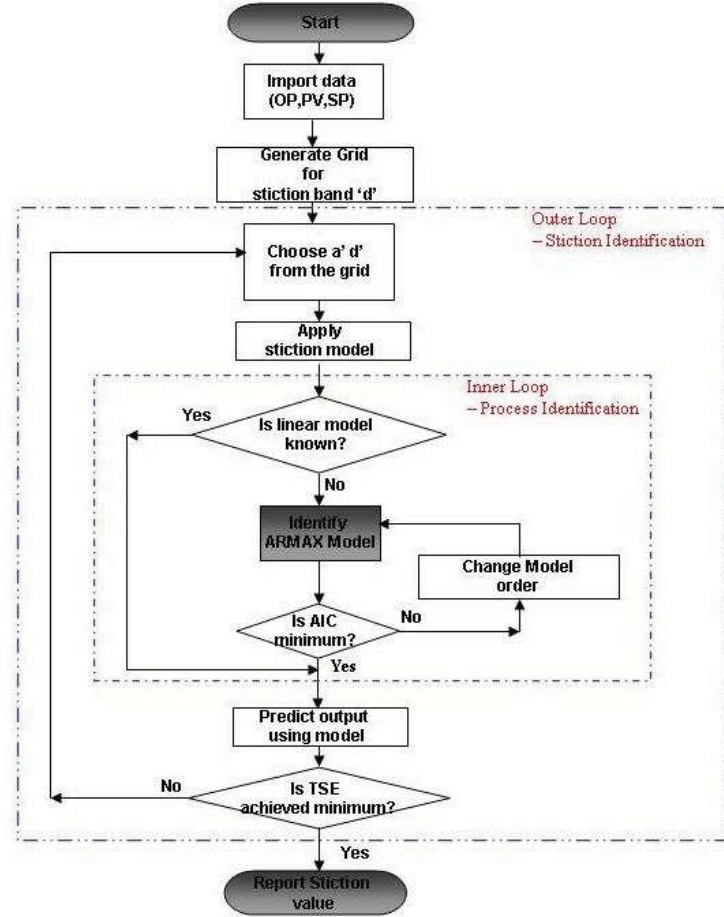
Start

Import data (OP,PV,SP)

Generate Grid for stiction band 'd'

Outer Loop – Stiction Identification

Choose a' d' from the grid

Apply stiction model

Inner Loop – Process Identification

Yes

Is linear model known?

No

Identify ARMAX Model

Change Model order

Is AIC minimum?

No

Yes

Predict output using model

No

Is TSE achieved minimum?

Yes

Report Stiction value